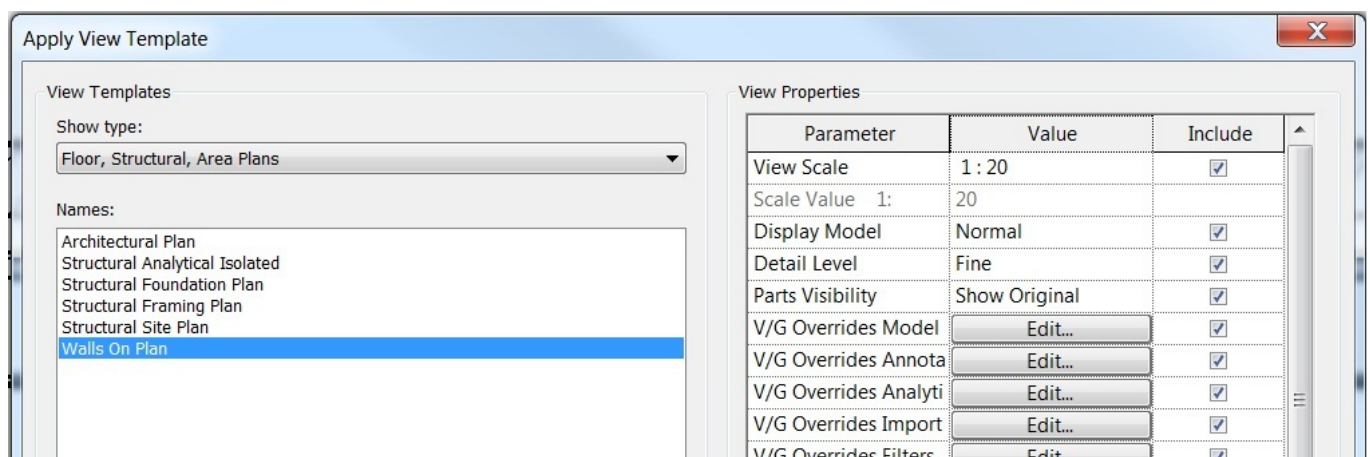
Apply View Template

View Templates

Show type:

Floor, Structural, Area Plans

Names:

Architectural Plan
Structural Analytical Isolated
Structural Foundation Plan
Structural Framing Plan
Structural Site Plan
Walls On Plan

View Properties

| Parameter | Value | Include |
|---|---|---|
| View Scale | 1 : 20 | ☑ |
| Scale Value 1: | 20 | |
| Display Model | Normal | ☑ |
| Detail Level | Fine | ☑ |
| Parts Visibility | Show Original | ☑ |
| V/G Overrides Model | Edit... | ☑ |
| V/G Overrides Annota | Edit... | ☑ |
| V/G Overrides Analyti | Edit... | ☑ |
| V/G Overrides Import | Edit... | ☑ |
| V/G Overrides Filters | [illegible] | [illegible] |